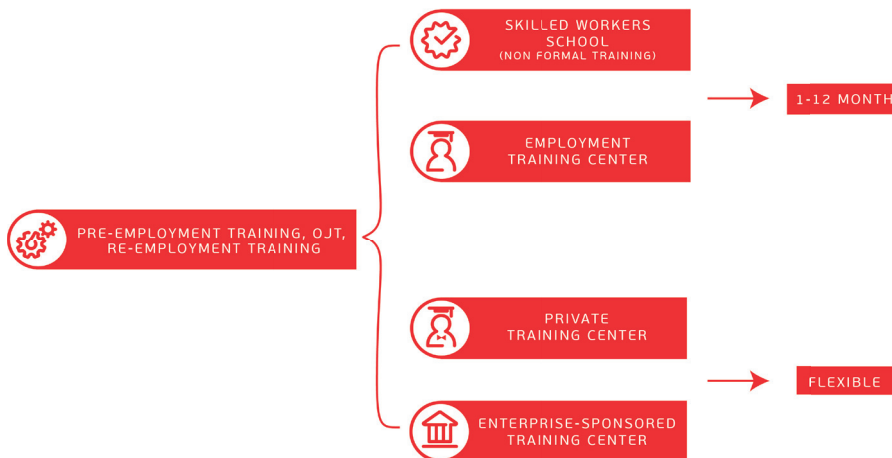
PRE-EMPLOYMENT TRAINING, OJT, RE-EMPLOYMENT TRAINING

SKILLED WORKERS SCHOOL
(NON FORMAL TRAINING)

EMPLOYMENT TRAINING CENTER

1-12 MONTH

PRIVATE TRAINING CENTER

ENTERPRISE-SPONSORED TRAINING CENTER

FLEXIBLE